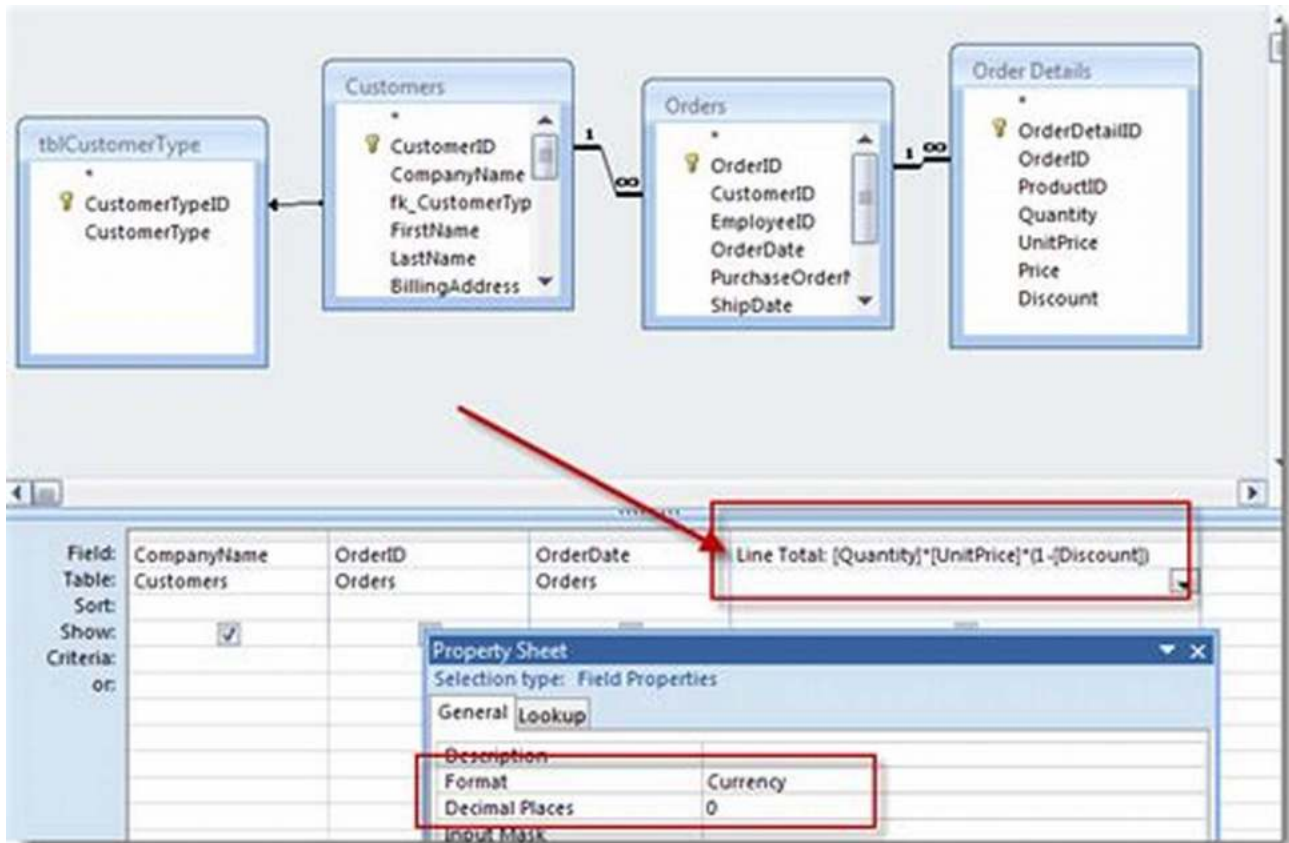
tblCustomerType
*
CustomerTypeID
CustomerType

Customers
*
CustomerID
CompanyName
fk_CustomerTyp
FirstName
LastName
BillingAddress

1
∞

Orders
*
OrderID
CustomerID
EmployeeID
OrderDate
PurchaseOrderN
ShipDate

1
∞

Order Details
*
OrderDetailID
OrderID
ProductID
Quantity
UnitPrice
Price
Discount

| Field: | CompanyName | OrderID | OrderDate | Line Total: [Quantity]*[UnitPrice]*(1-[Discount]) |
|---|---|---|---|---|
| Table: | Customers | Orders | Orders | |
| Sort: | | | | |
| Show: | ☑ | | | |
| Criteria: | | | | |
| or: | | | | |

Property Sheet
Selection type: Field Properties
General Lookup

| | |
|---|---|
| Description | |
| Format | Currency |
| Decimal Places | 0 |
| Input Mask | |